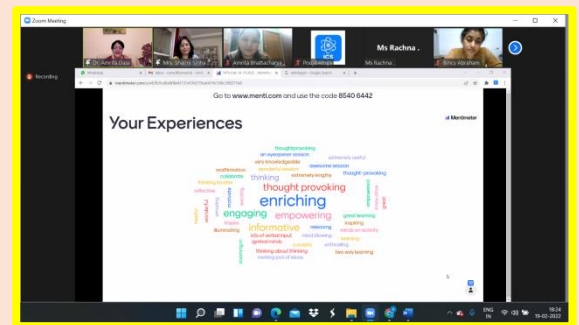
Zoom Meeting

Dr. Amrita Dass
Mrs. Shazia Sinha
Amrita Bhattacharya
Ms Rachna .
Ms Rachna
Binics Abraham

Recording

Go to www.menti.com and use the code 8540 6442

Your Experiences

Mentimeter

thoughtprovoking
an eyeopener session
extremely useful
very knowledgeable
awesome session
reaffirmation
wonderful session
collabrate
thinking
extremely lengthy
thought provoking
thinking is fun
reflective
thought provoking
enriching
engaging
empowering
great learning
informative
reassuring
illuminating
lots of verbal input
mind blowing
ignited minds
thinking about thinking
two way learning
making pof of ideas
meaningful
inspiring
learning
enthusiasting

ENG IN
18:24
18-02-2022